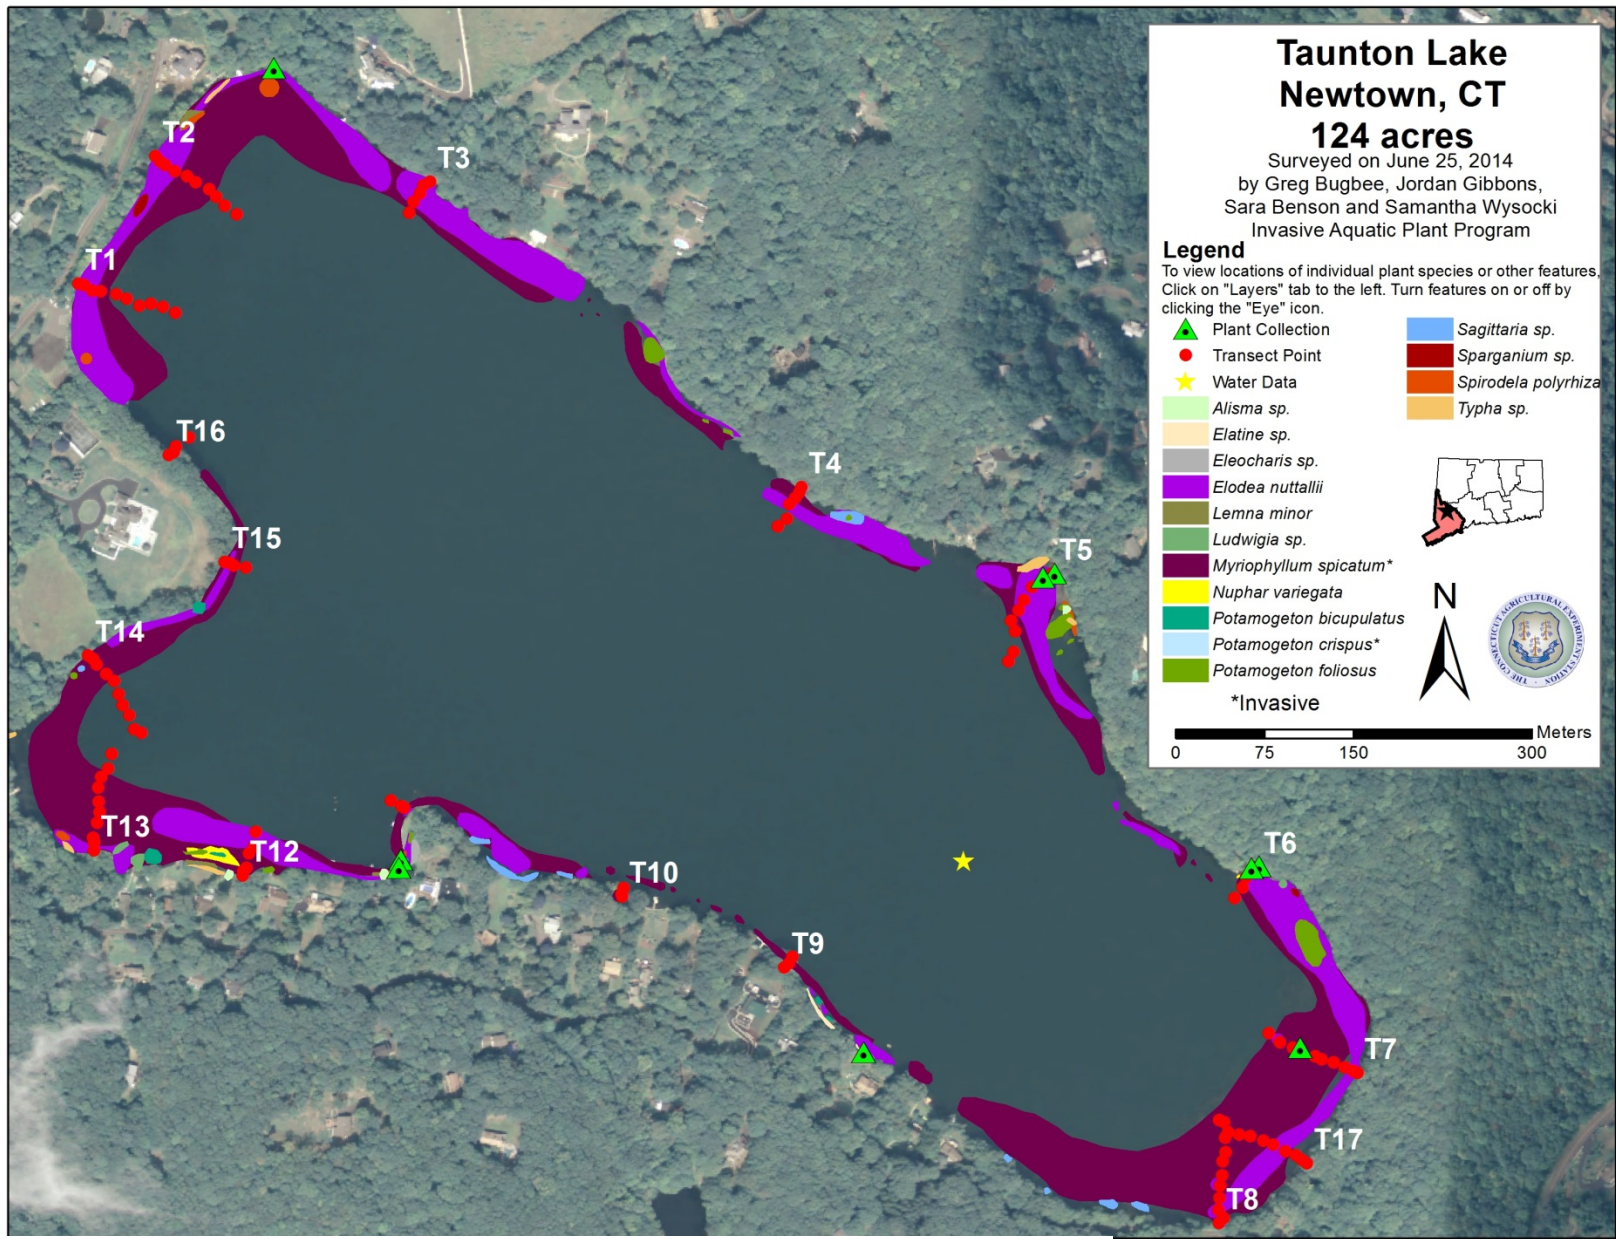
Taunton Lake
Newtown, CT
124 acres
Surveyed on June 25, 2014
by Greg Bugbee, Jordan Gibbons,
Sara Benson and Samantha Wysocki
Invasive Aquatic Plant Program

Legend
To view locations of individual plant species or other features, Click on "Layers" tab to the left. Turn features on or off by clicking the "Eye" icon.

Plant Collection
Transect Point
Water Data
Alisma sp.
Elatine sp.
Eleocharis sp.
Elodea nuttallii
Lemna minor
Ludwigia sp.
Myriophyllum spicatum*
Nuphar variegata
Potamogeton bicupulatus
Potamogeton crispus*
Potamogeton foliosus
*Invasive

Sagittaria sp.
Sparganium sp.
Spirodela polyrhiza
Typha sp.

N

THE CONNECTICUT AGRICULTURAL EXPERIMENT STATION

Meters
0 75 150 300

T1
T2
T3
T4
T5
T6
T7
T8
T9
T10
T12
T13
T14
T15
T16
T17